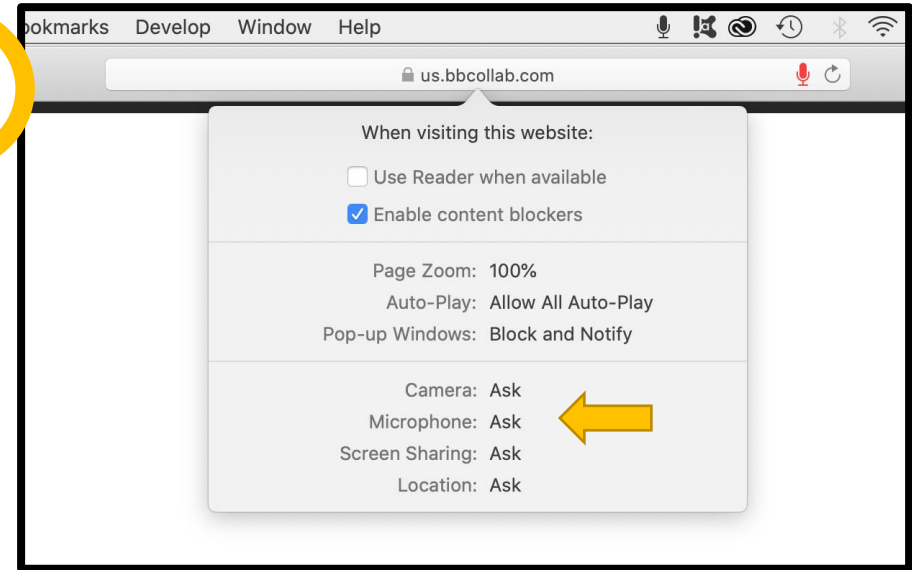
okmarks Develop Window Help

us.bbcollab.com

When visiting this website:

Use Reader when available

Enable content blockers

Page Zoom: 100%

Auto-Play: Allow All Auto-Play

Pop-up Windows: Block and Notify

Camera: Ask

Microphone: Ask

Screen Sharing: Ask

Location: Ask